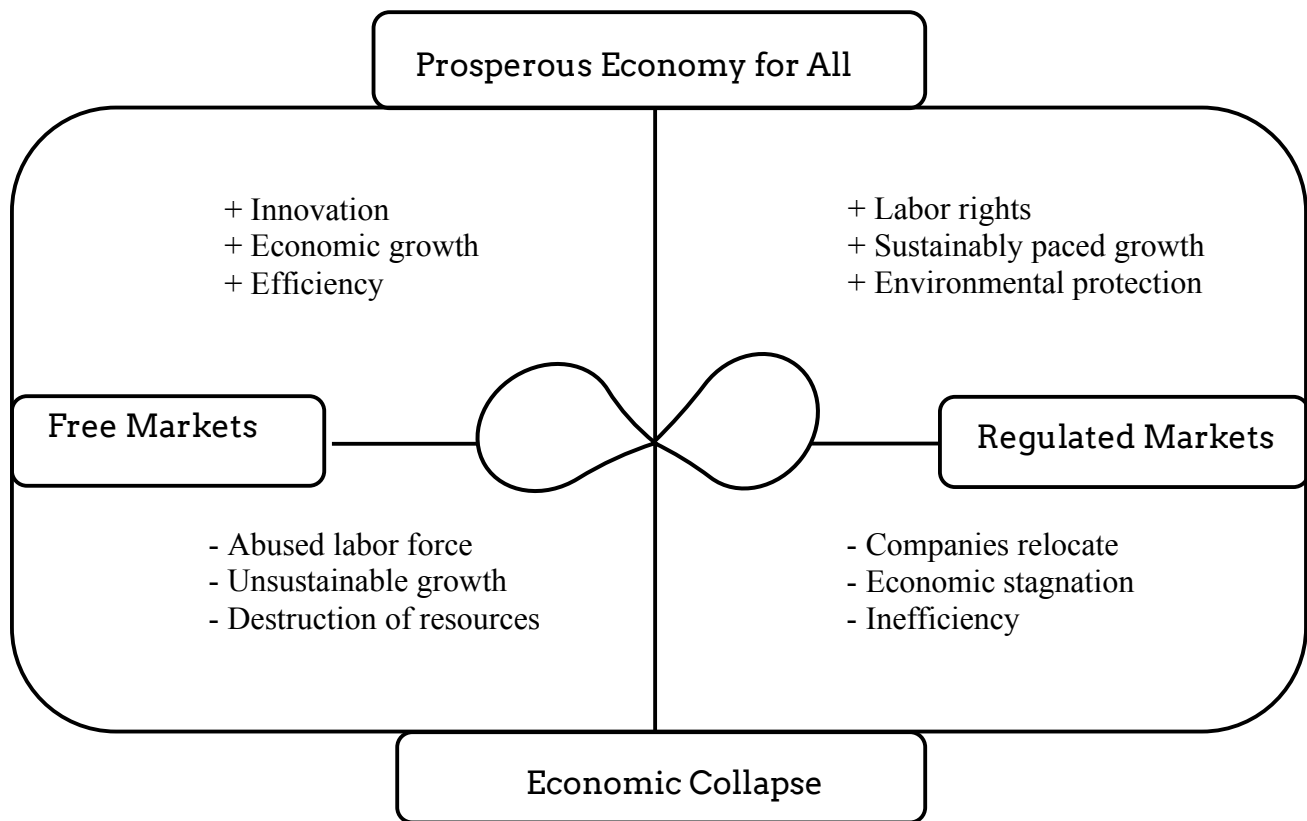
Prosperous Economy for All

+ Innovation
+ Economic growth
+ Efficiency

+ Labor rights
+ Sustainably paced growth
+ Environmental protection

Free Markets

Regulated Markets

- Abused labor force
- Unsustainable growth
- Destruction of resources

- Companies relocate
- Economic stagnation
- Inefficiency

Economic Collapse